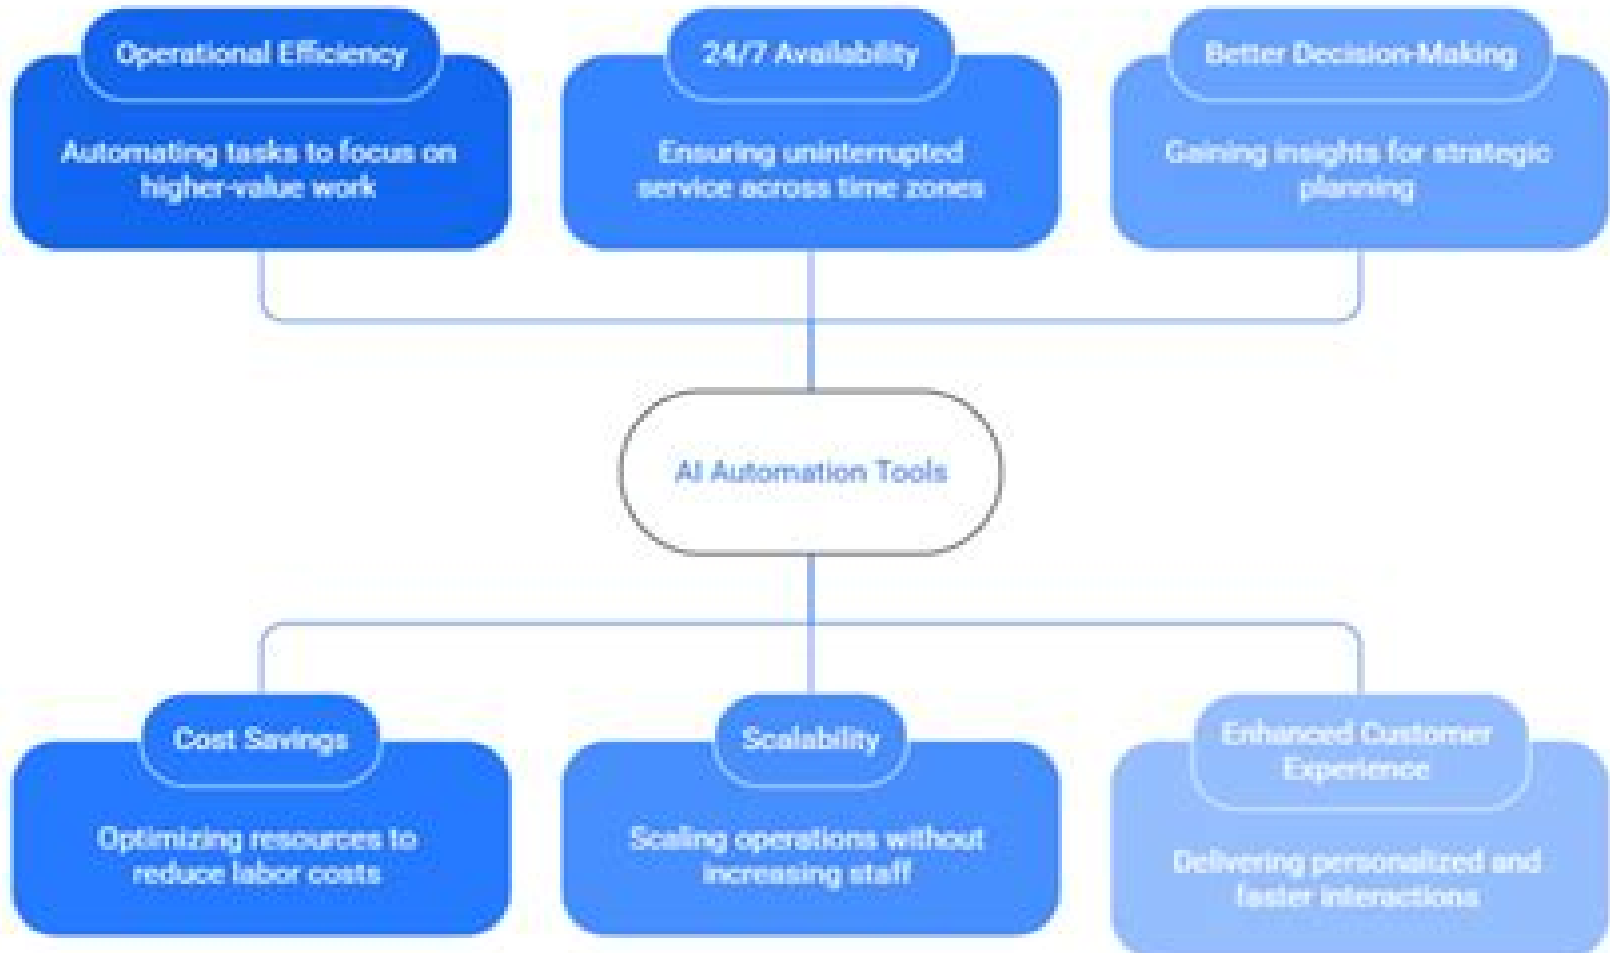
Operational Efficiency

Automating tasks to focus on higher-value work

24/7 Availability

Ensuring uninterrupted service across time zones

Better Decision-Making

Gaining insights for strategic planning

AI Automation Tools

Cost Savings

Optimizing resources to reduce labor costs

Scalability

Scaling operations without increasing staff

Enhanced Customer Experience

Delivering personalized and faster interactions